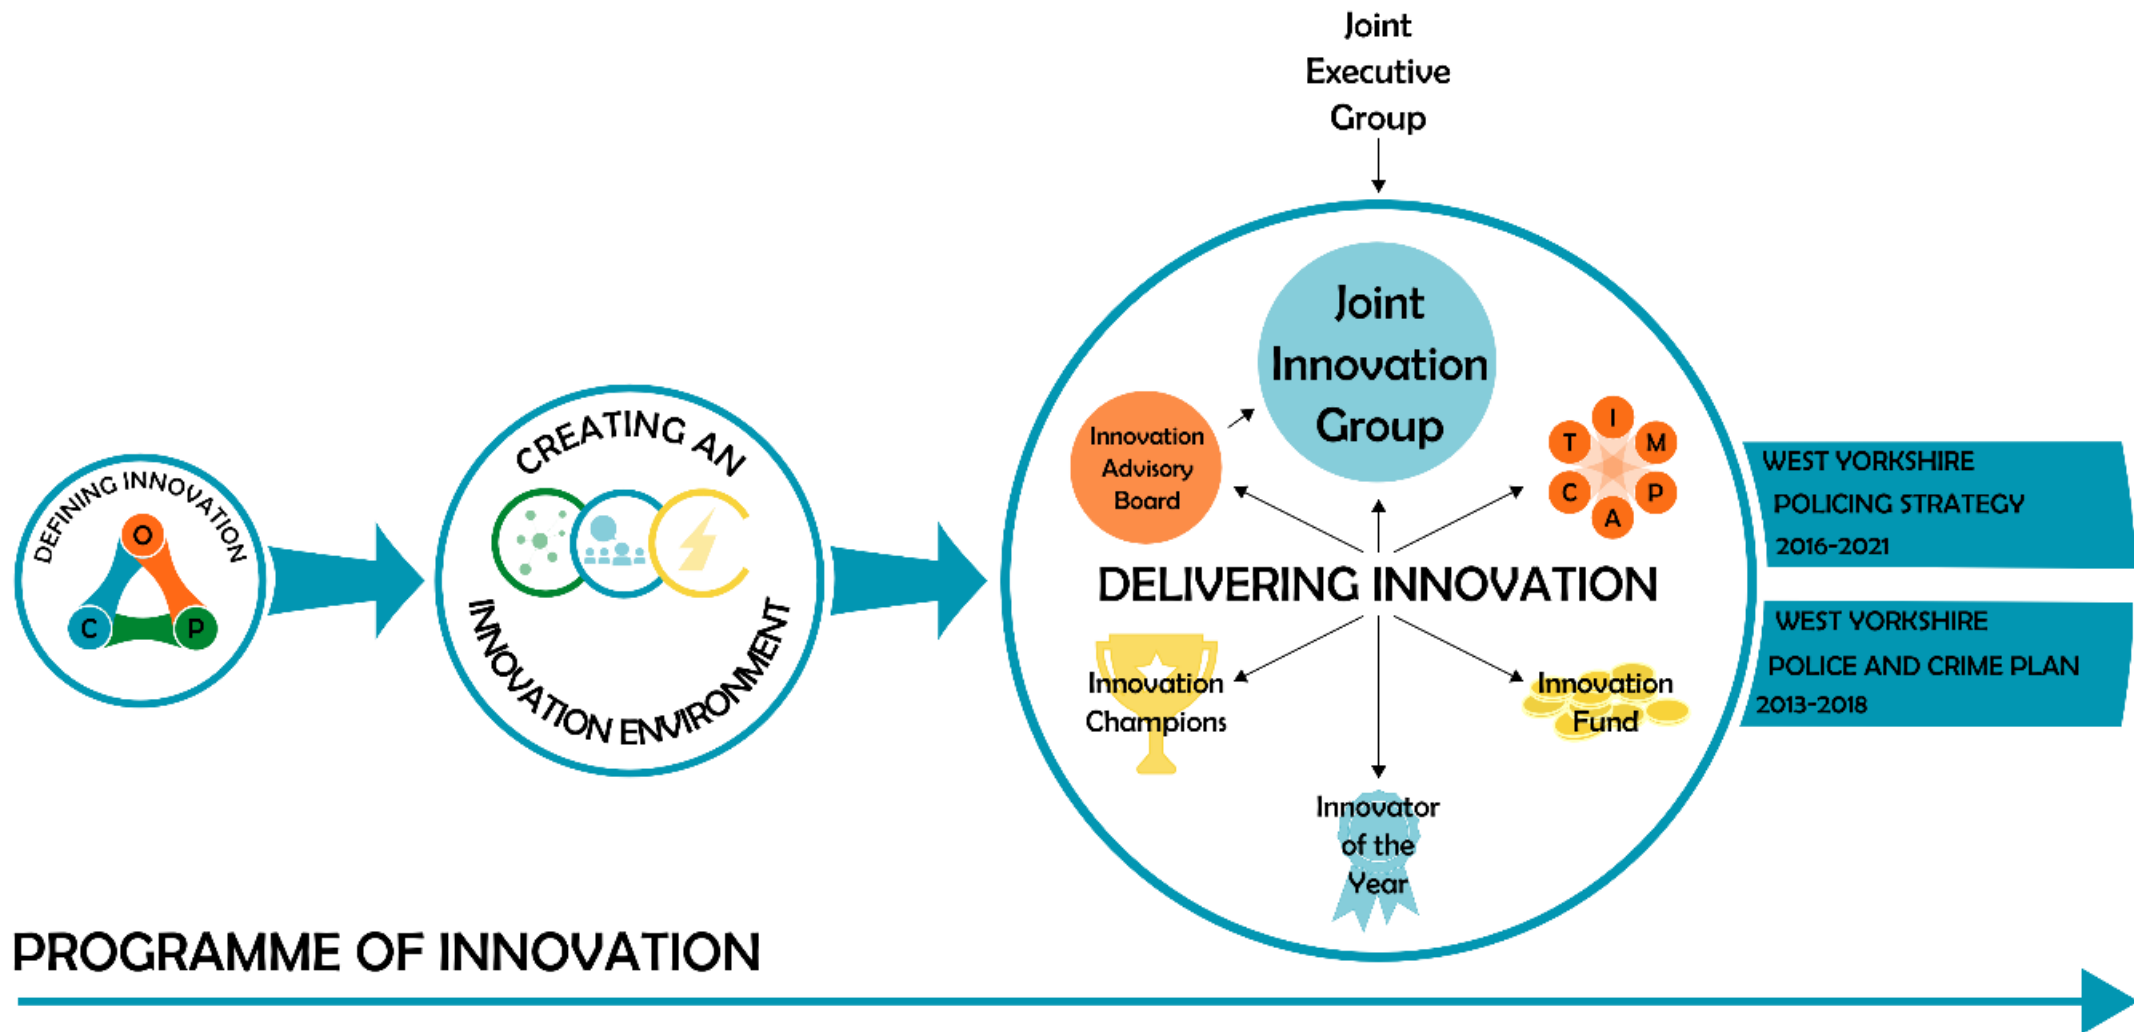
DEFINING INNOVATION

O

C

P

CREATING AN

INNOVATION ENVIRONMENT

Joint Executive Group

Joint Innovation Group

Innovation Advisory Board

I

M

P

A

C

T

DELIVERING INNOVATION

Innovation Champions

Innovation Fund

Innovator of the Year

WEST YORKSHIRE POLICING STRATEGY 2016-2021

WEST YORKSHIRE POLICE AND CRIME PLAN 2013-2018

PROGRAMME OF INNOVATION